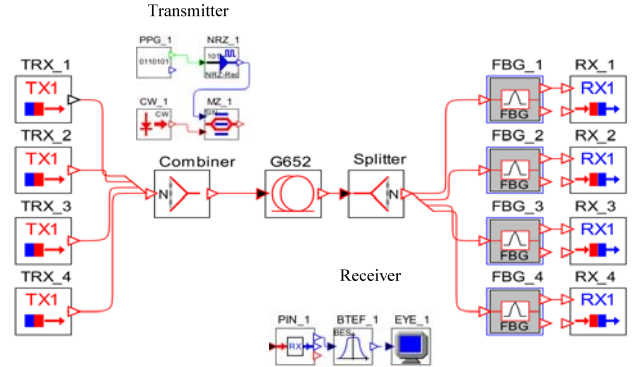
Transmitter

PPG_1
0110101
NRZ_1
NRZ-Rec
CW_1
CW
MZ_1

TRX_1
TX1
TRX_2
TX1
TRX_3
TX1
TRX_4
TX1

Combiner
N
G652
Splitter
N

FBG_1
FBG
FBG_2
FBG
FBG_3
FBG
FBG_4
FBG

RX_1
RX1
RX_2
RX1
RX_3
RX1
RX_4
RX1

Receiver

PIN_1
RX
BTEF_1
BES
EYE_1